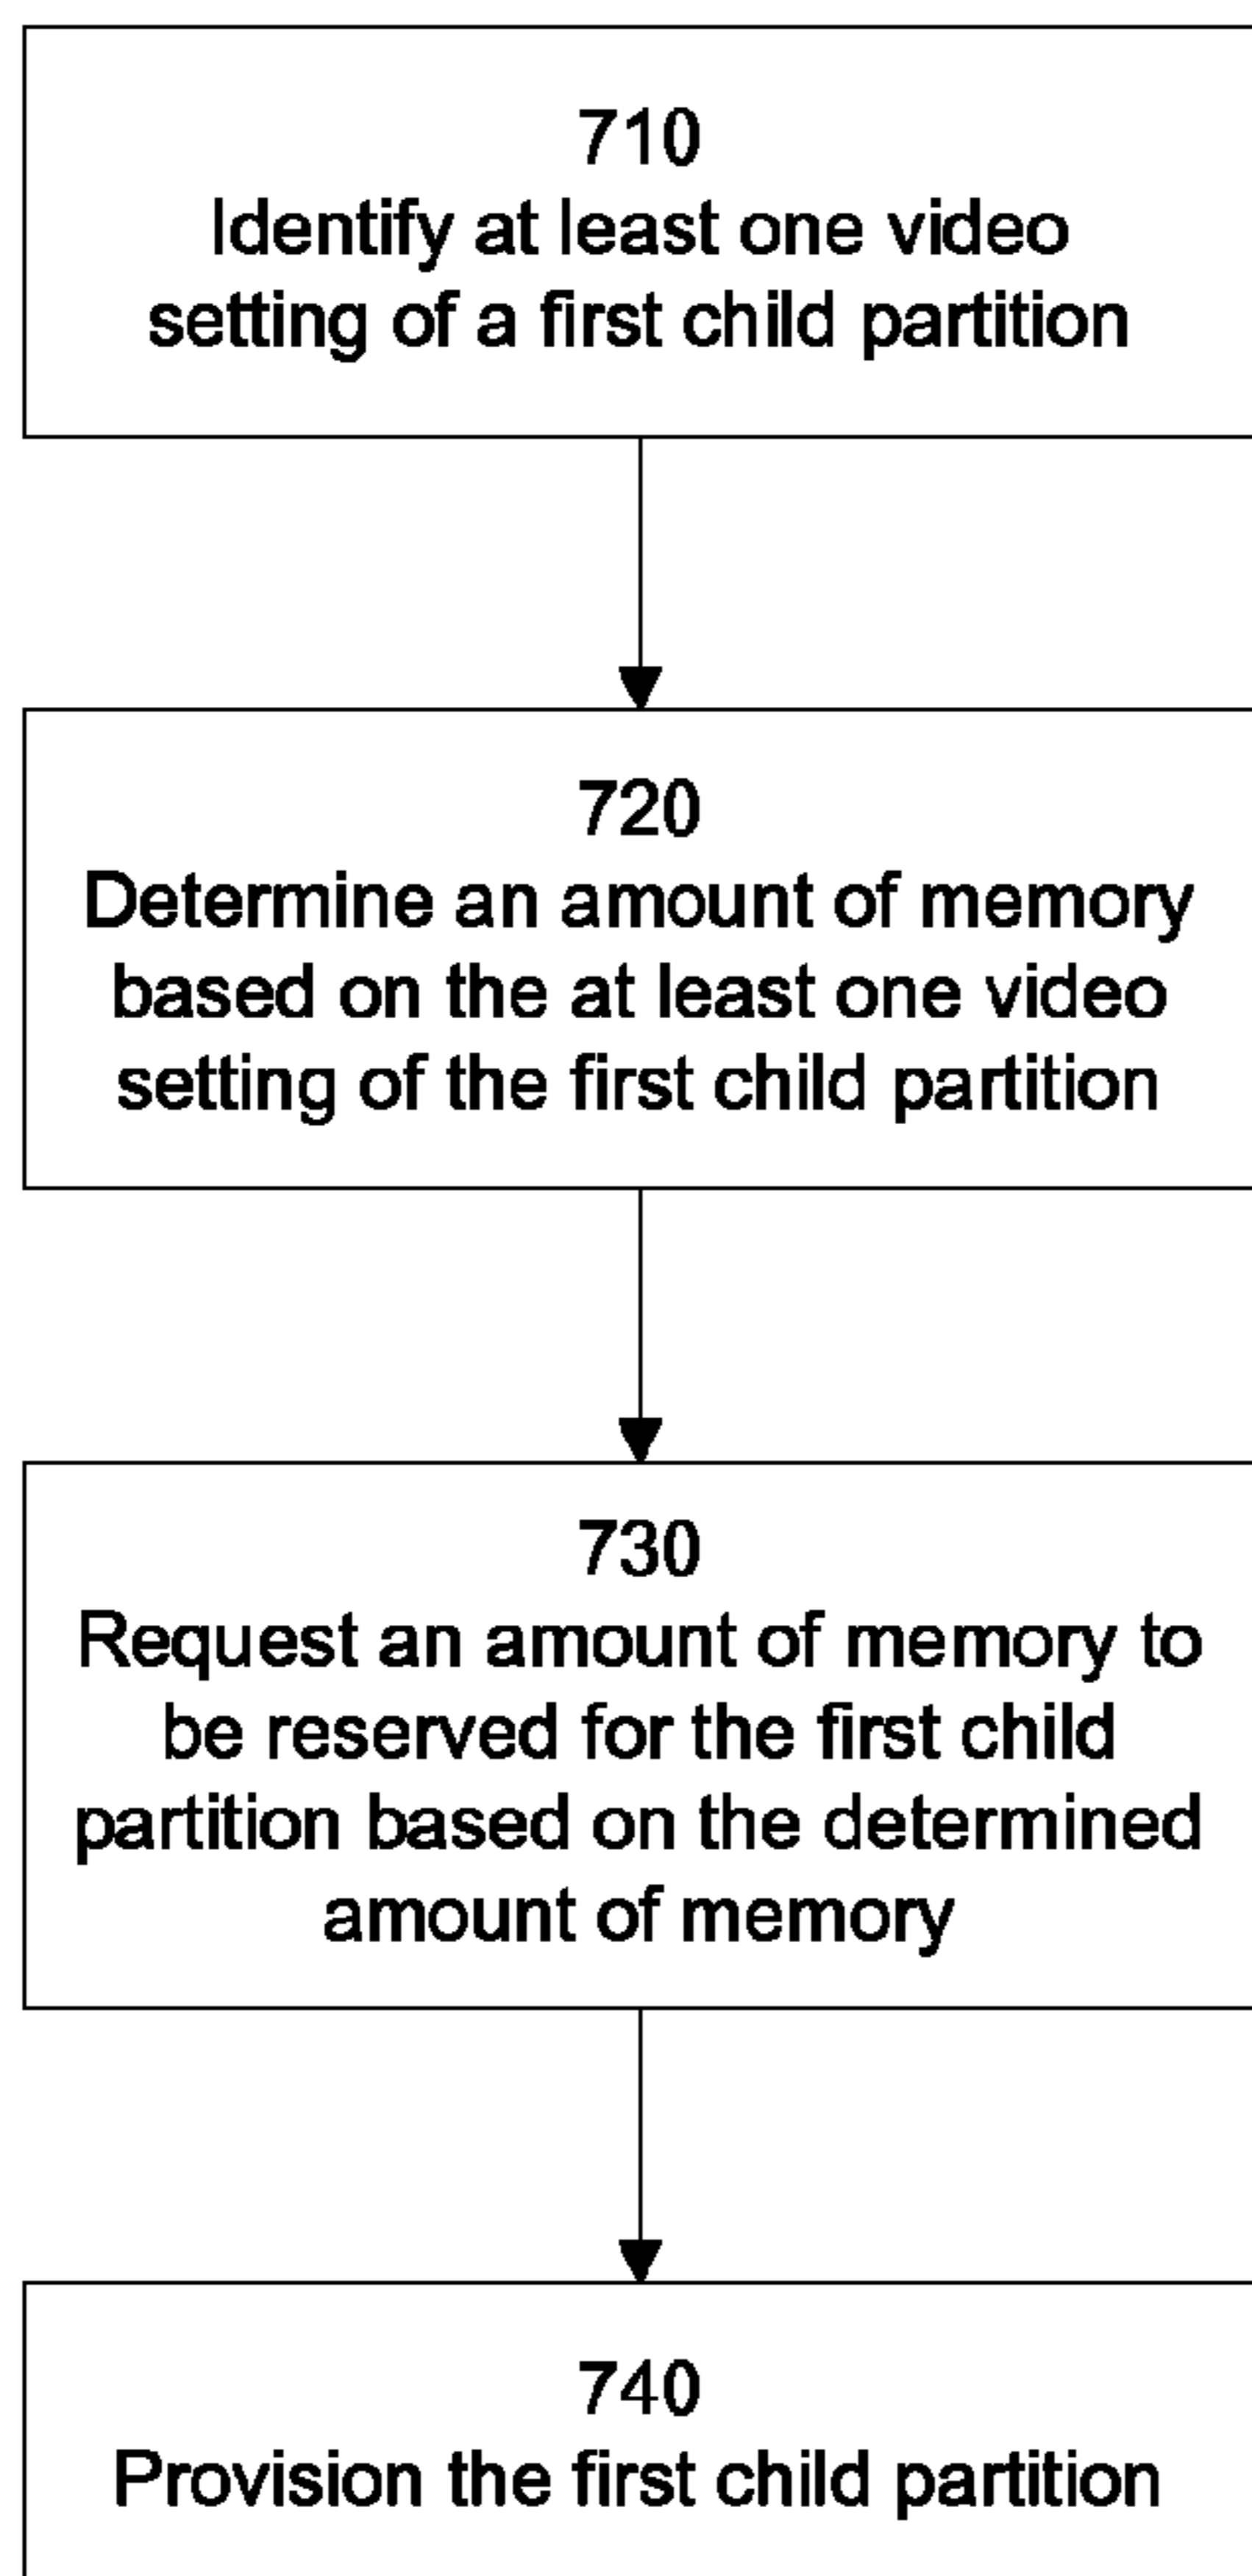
710
Identify at least one video setting of a first child partition

720
Determine an amount of memory based on the at least one video setting of the first child partition

730
Request an amount of memory to be reserved for the first child partition based on the determined amount of memory

740
Provision the first child partition